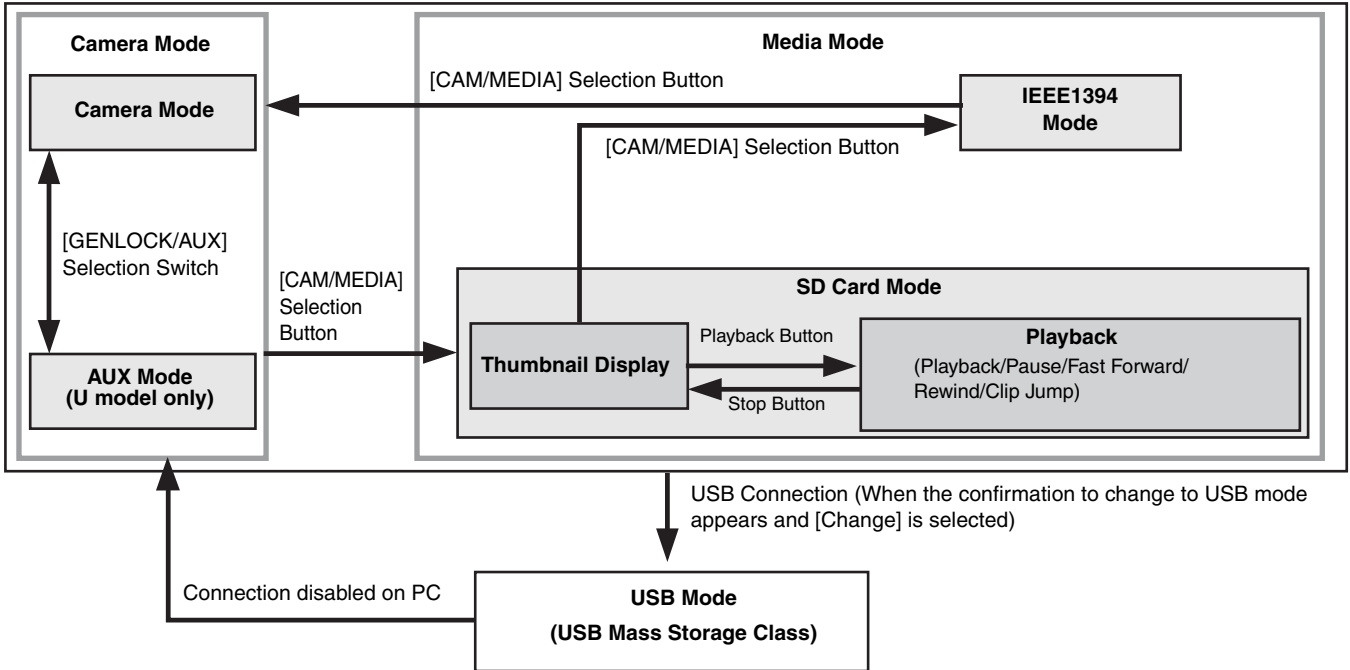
Camera Mode

Camera Mode

[GENLOCK/AUX] Selection Switch

AUX Mode (U model only)

Media Mode

[CAM/MEDIA] Selection Button

IEEE1394 Mode

[CAM/MEDIA] Selection Button

[CAM/MEDIA] Selection Button

SD Card Mode

Thumbnail Display

Playback Button

Stop Button

Playback
(Playback/Pause/Fast Forward/Rewind/Clip Jump)

USB Connection (When the confirmation to change to USB mode appears and [Change] is selected)

Connection disabled on PC

USB Mode
(USB Mass Storage Class)